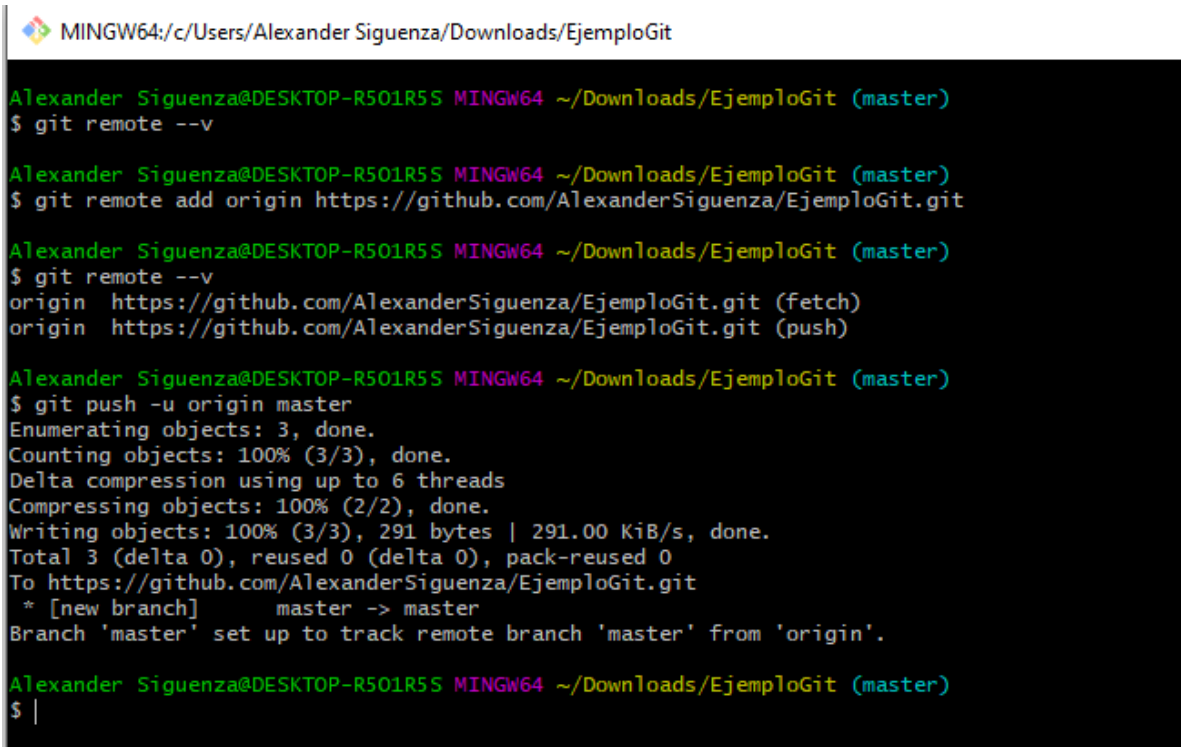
MINGW64:/c/Users/Alexander Siguenza/Downloads/EjemploGit

Alexander Siguenza@DESKTOP-R5O1R5S MINGW64 ~/Downloads/EjemploGit (master)
$ git remote --v

Alexander Siguenza@DESKTOP-R5O1R5S MINGW64 ~/Downloads/EjemploGit (master)
$ git remote add origin https://github.com/AlexanderSiguenza/EjemploGit.git

Alexander Siguenza@DESKTOP-R5O1R5S MINGW64 ~/Downloads/EjemploGit (master)
$ git remote --v
origin https://github.com/AlexanderSiguenza/EjemploGit.git (fetch)
origin https://github.com/AlexanderSiguenza/EjemploGit.git (push)

Alexander Siguenza@DESKTOP-R5O1R5S MINGW64 ~/Downloads/EjemploGit (master)
$ git push -u origin master
Enumerating objects: 3, done.
Counting objects: 100% (3/3), done.
Delta compression using up to 6 threads
Compressing objects: 100% (2/2), done.
Writing objects: 100% (3/3), 291 bytes | 291.00 KiB/s, done.
Total 3 (delta 0), reused 0 (delta 0), pack-reused 0
To https://github.com/AlexanderSiguenza/EjemploGit.git
 * [new branch]      master -> master
Branch 'master' set up to track remote branch 'master' from 'origin'.

Alexander Siguenza@DESKTOP-R5O1R5S MINGW64 ~/Downloads/EjemploGit (master)
$